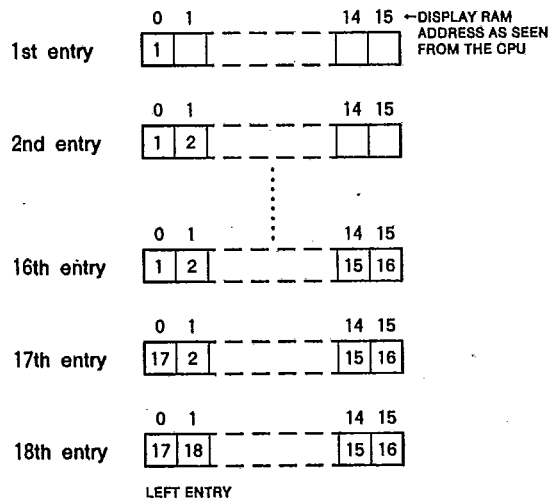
0 1 14 15 ←DISPLAY RAM ADDRESS AS SEEN FROM THE CPU

1st entry
| 1 | | | | |

0 1 14 15

2nd entry
| 1 | 2 | | | |

0 1 14 15

16th entry
| 1 | 2 | | 15 | 16 |

0 1 14 15

17th entry
| 17 | 2 | | 15 | 16 |

0 1 14 15

18th entry
| 17 | 18 | | 15 | 16 |

LEFT ENTRY